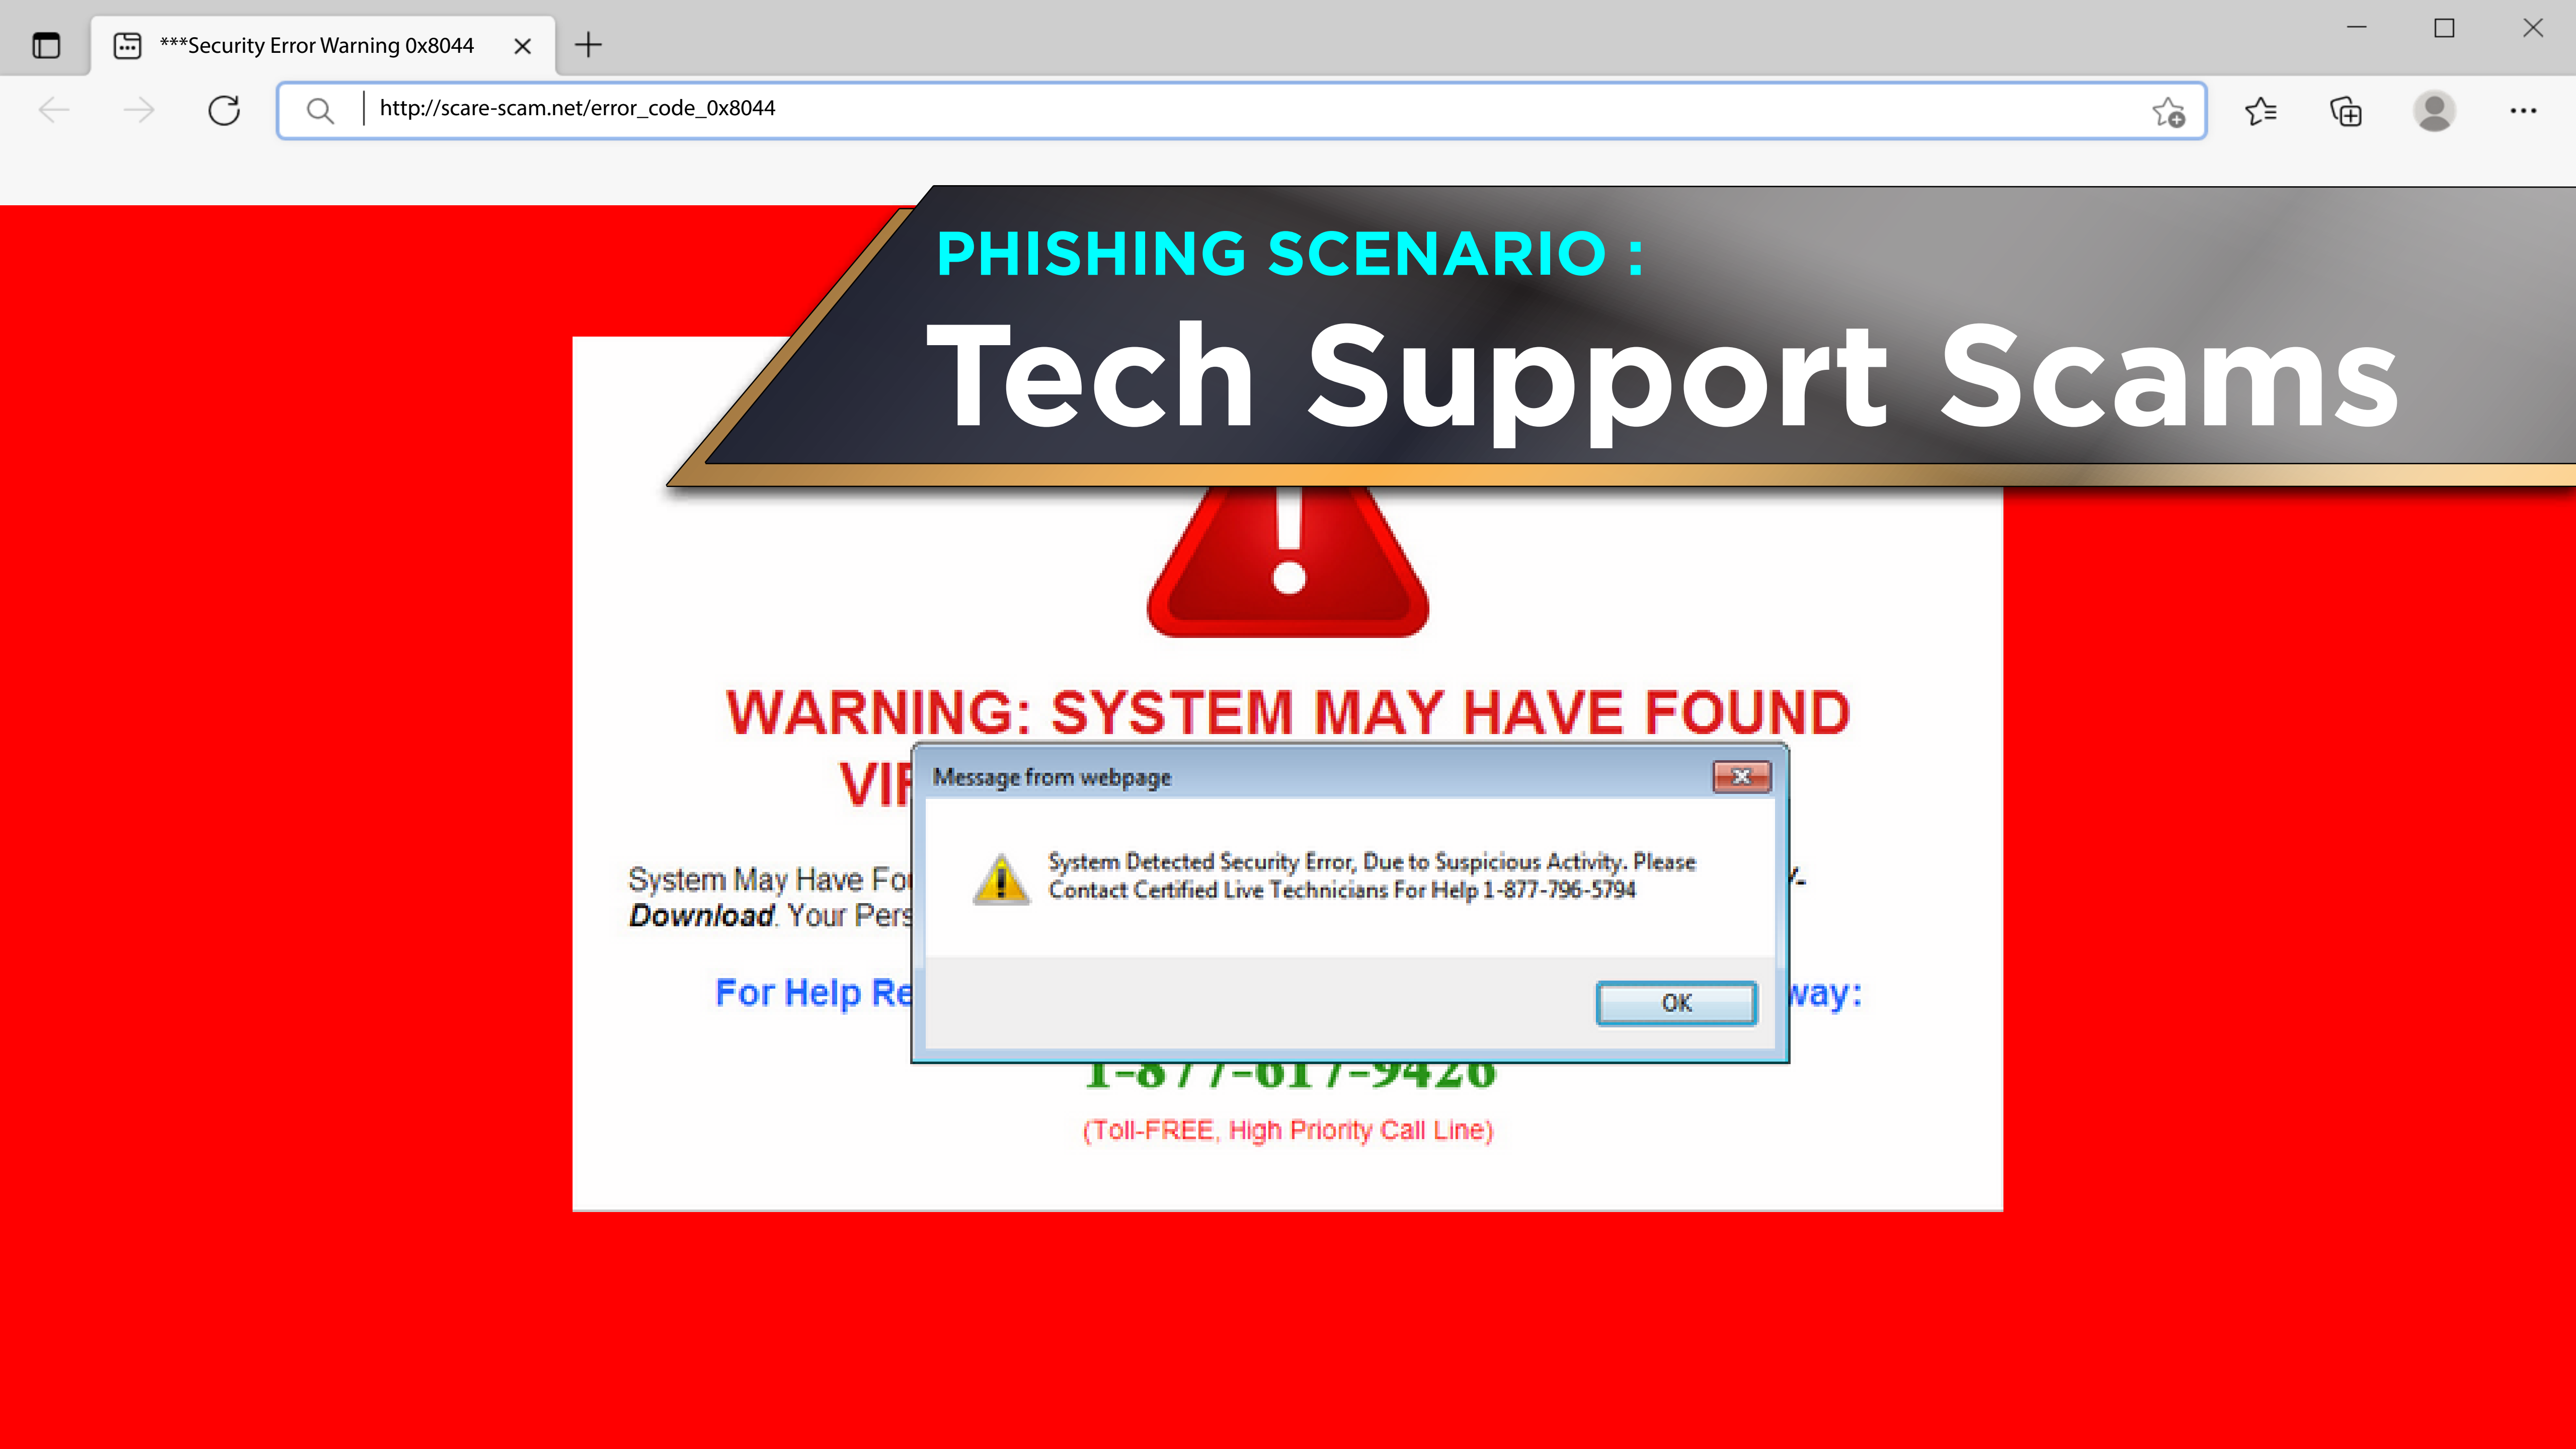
***Security Error Warning 0x8044

http://scare-scam.net/error_code_0x8044

PHISHING SCENARIO :

Tech Support Scams

WARNING: SYSTEM MAY HAVE FOUND VIR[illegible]

System May Have Fo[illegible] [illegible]. *Download*. Your Pers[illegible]

For Help Re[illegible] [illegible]way:

Message from webpage

System Detected Security Error, Due to Suspicious Activity. Please Contact Certified Live Technicians For Help 1-877-796-5794

OK

1-877-617-9426

(Toll-FREE, High Priority Call Line)